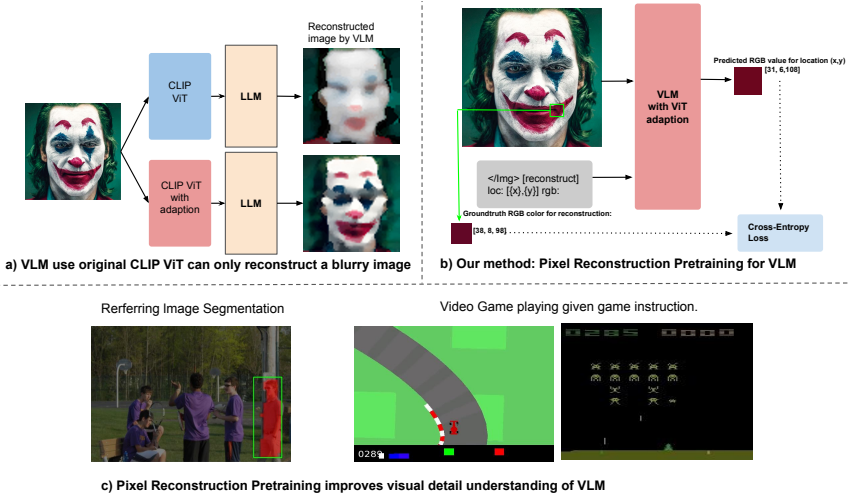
Reconstructed image by VLM

CLIP ViT

LLM

CLIP ViT with adaption

LLM

a) VLM use original CLIP ViT can only reconstruct a blurry image

VLM with ViT adaption

Predicted RGB value for location (x,y)
[31, 6,108]

</Img> [reconstruct] loc: [{x},{y}] rgb:

Groundtruth RGB color for reconstruction:
[38, 8, 98]

Cross-Entropy Loss

b) Our method: Pixel Reconstruction Pretraining for VLM

Rerferring Image Segmentation

Video Game playing given game instruction.

0285

0285 0000

c) Pixel Reconstruction Pretraining improves visual detail understanding of VLM